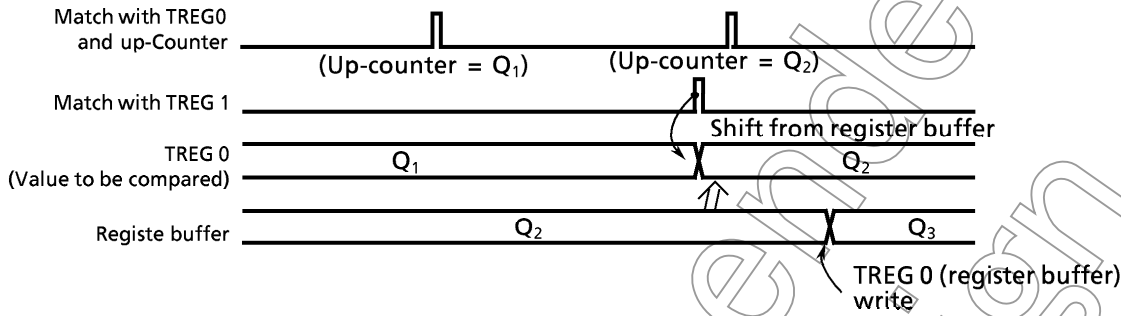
Match with TREG0 and up-Counter

(Up-counter = $Q_1$)

(Up-counter = $Q_2$)

Match with TREG 1

Shift from register buffer

TREG 0 (Value to be compared)

$Q_1$

$Q_2$

Registe buffer

$Q_2$

$Q_3$

TREG 0 (register buffer) write